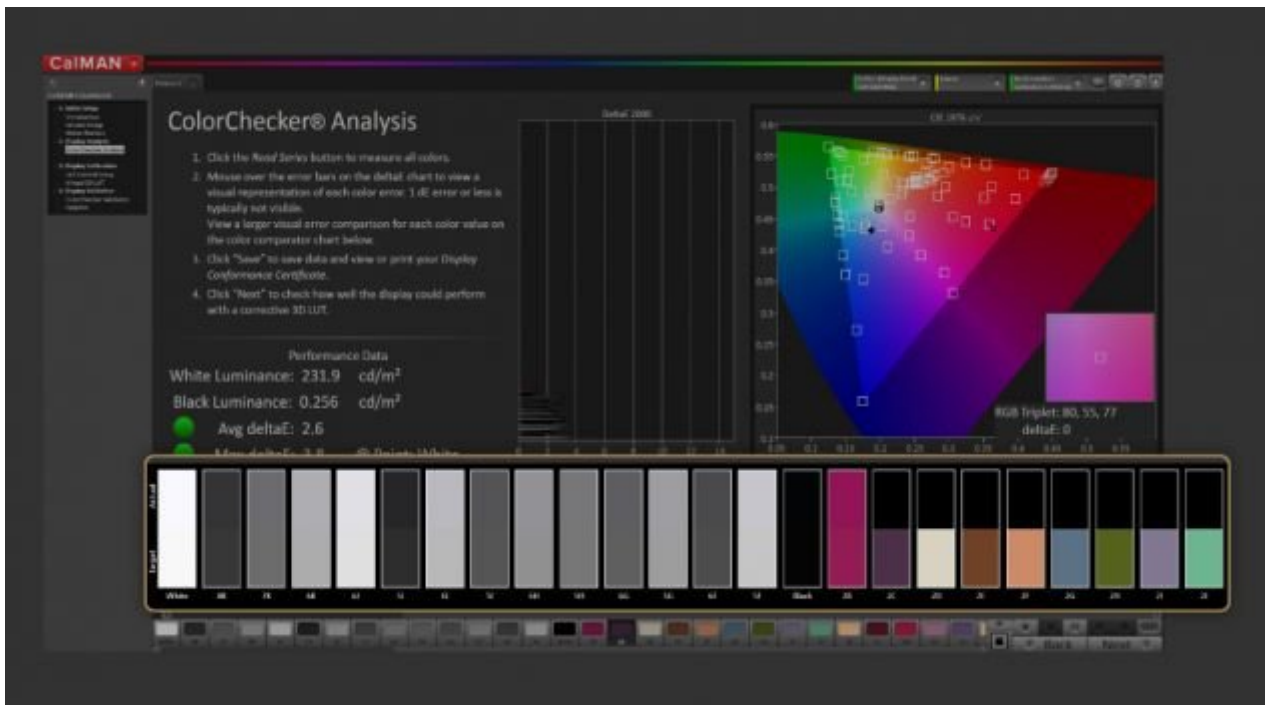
CalMAN

ColorChecker® Analysis

1. Click the Read Series button to measure all colors.

2. Mouse over the error bars on the deltaE chart to view a visual representation of each color error. 1 dE error or less is typically not visible.
View a larger visual error comparison for each color value on the color comparator chart below.

3. Click "Save" to save data and view or print your Display Conformance Certificate.

4. Click "Next" to check how well the display could perform with a corrective 3D LUT.

Performance Data

White Luminance: 231.9 cd/m²

Black Luminance: 0.256 cd/m²

Avg deltaE: 2.6

Max deltaE: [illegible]

DeltaE 2000

CIE 1976 u'v'

RGB Triplet: 80, 55, 77

deltaE: 0

Actual

Target

White

Black

Back

Next